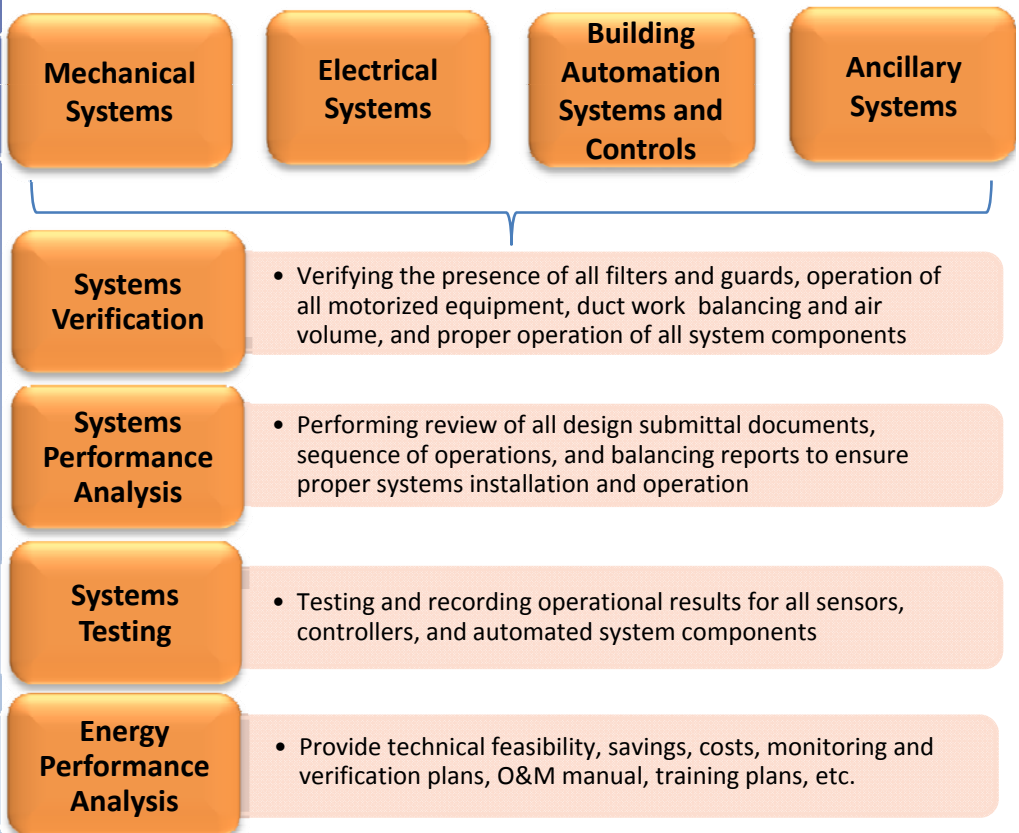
Mechanical Systems

Electrical Systems

Building Automation Systems and Controls

Ancillary Systems

Systems Verification

• Verifying the presence of all filters and guards, operation of all motorized equipment, duct work balancing and air volume, and proper operation of all system components

Systems Performance Analysis

• Performing review of all design submittal documents, sequence of operations, and balancing reports to ensure proper systems installation and operation

Systems Testing

• Testing and recording operational results for all sensors, controllers, and automated system components

Energy Performance Analysis

• Provide technical feasibility, savings, costs, monitoring and verification plans, O&M manual, training plans, etc.